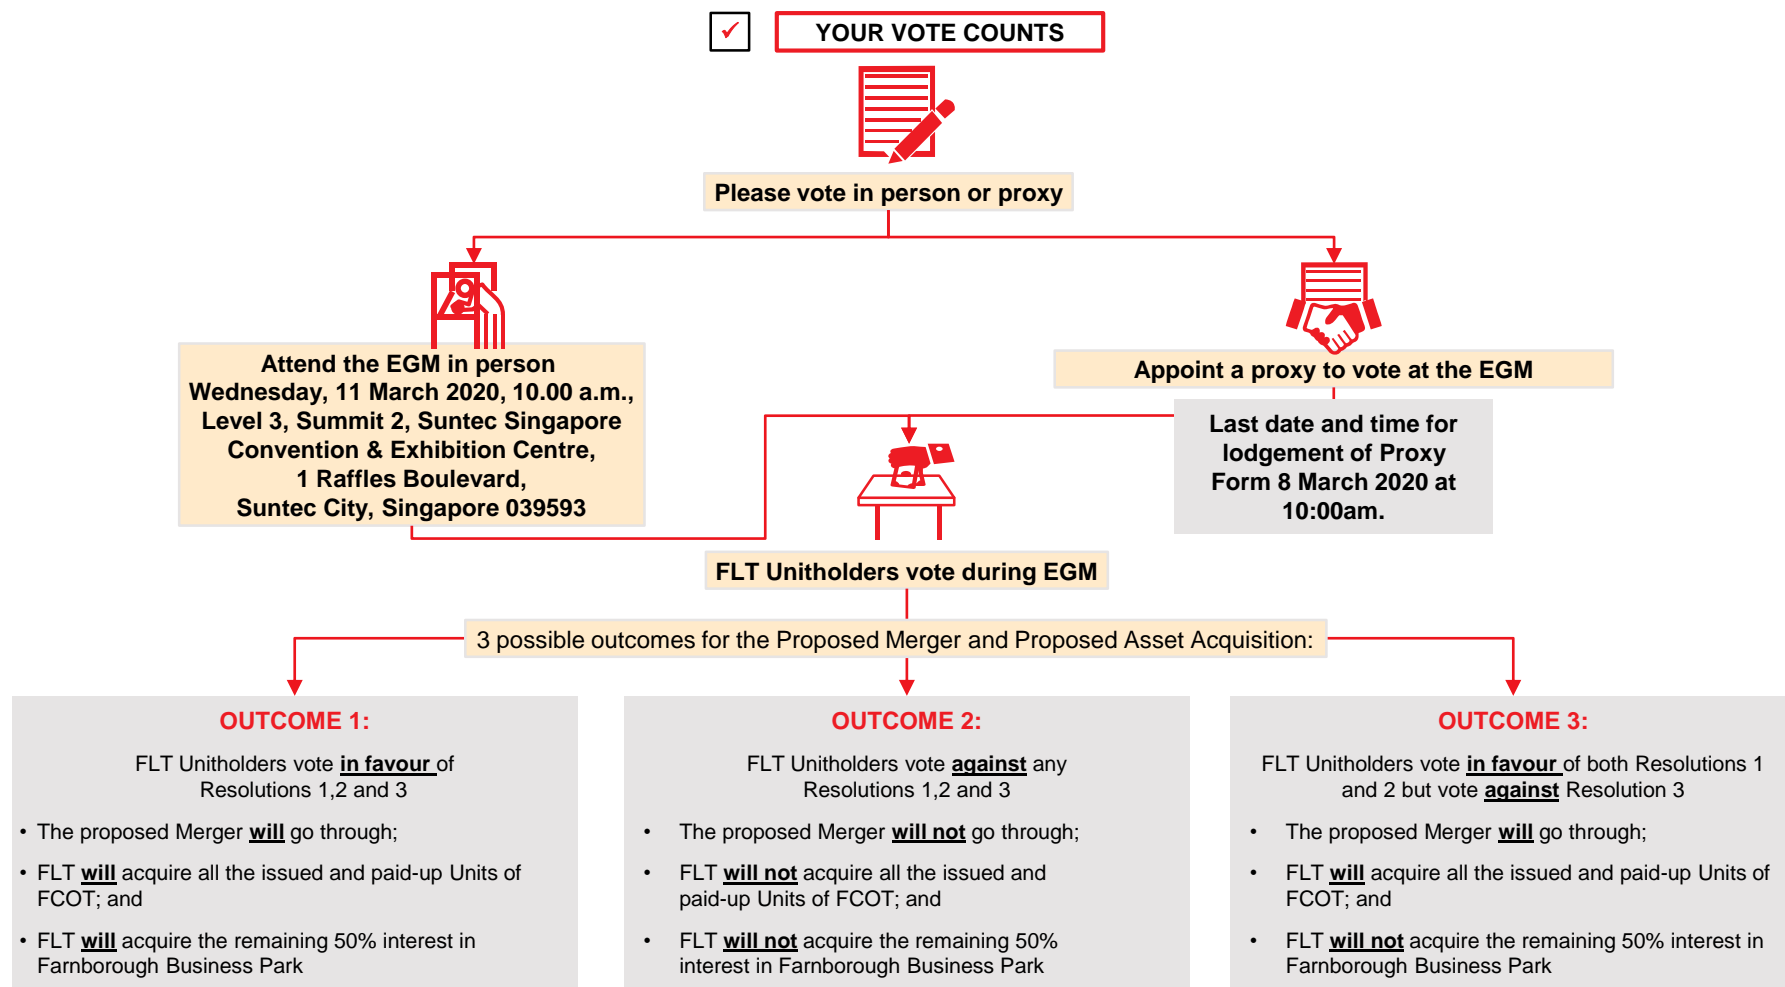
✓ YOUR VOTE COUNTS

Please vote in person or proxy

Attend the EGM in person
Wednesday, 11 March 2020, 10.00 a.m., Level 3, Summit 2, Suntec Singapore Convention & Exhibition Centre, 1 Raffles Boulevard, Suntec City, Singapore 039593

Appoint a proxy to vote at the EGM

Last date and time for lodgement of Proxy Form 8 March 2020 at 10:00am.

FLT Unitholders vote during EGM

3 possible outcomes for the Proposed Merger and Proposed Asset Acquisition:

OUTCOME 1:

FLT Unitholders vote in favour of Resolutions 1,2 and 3

• The proposed Merger will go through;
• FLT will acquire all the issued and paid-up Units of FCOT; and
• FLT will acquire the remaining 50% interest in Farnborough Business Park

OUTCOME 2:

FLT Unitholders vote against any Resolutions 1,2 and 3

• The proposed Merger will not go through;
• FLT will not acquire all the issued and paid-up Units of FCOT; and
• FLT will not acquire the remaining 50% interest in Farnborough Business Park

OUTCOME 3:

FLT Unitholders vote in favour of both Resolutions 1 and 2 but vote against Resolution 3

• The proposed Merger will go through;
• FLT will acquire all the issued and paid-up Units of FCOT; and
• FLT will not acquire the remaining 50% interest in Farnborough Business Park